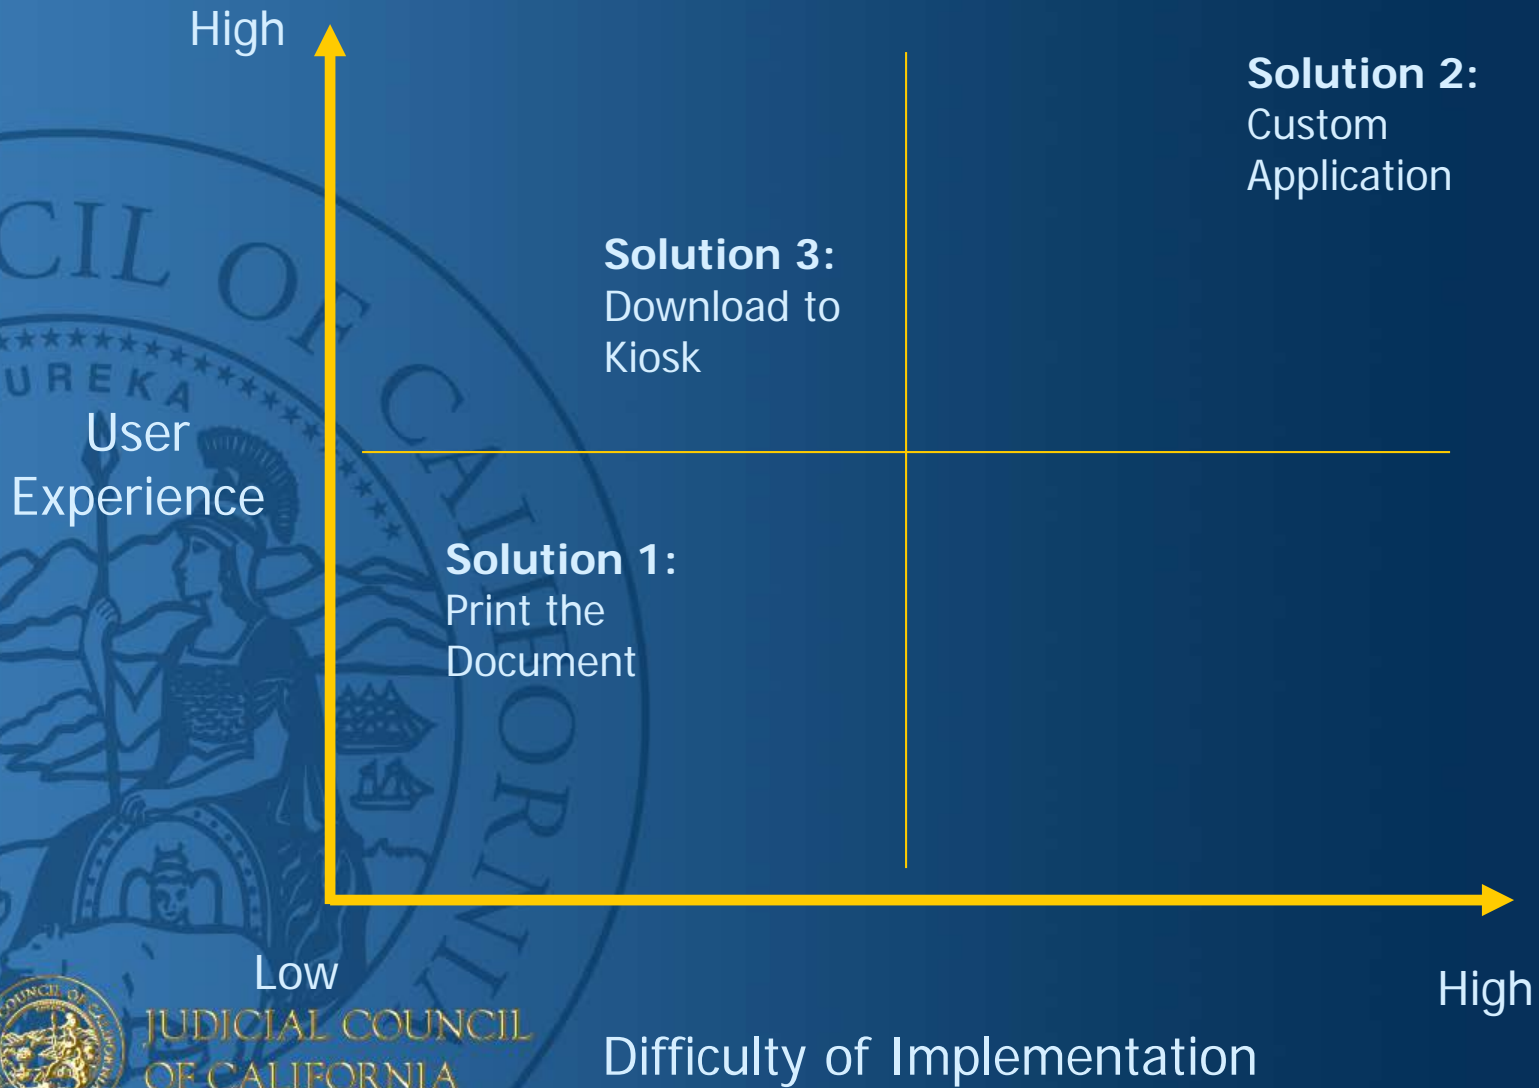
High

**Solution 2:** Custom Application

**Solution 3:** Download to Kiosk

User Experience

**Solution 1:** Print the Document

Low

High

JUDICIAL COUNCIL OF CALIFORNIA

Difficulty of Implementation